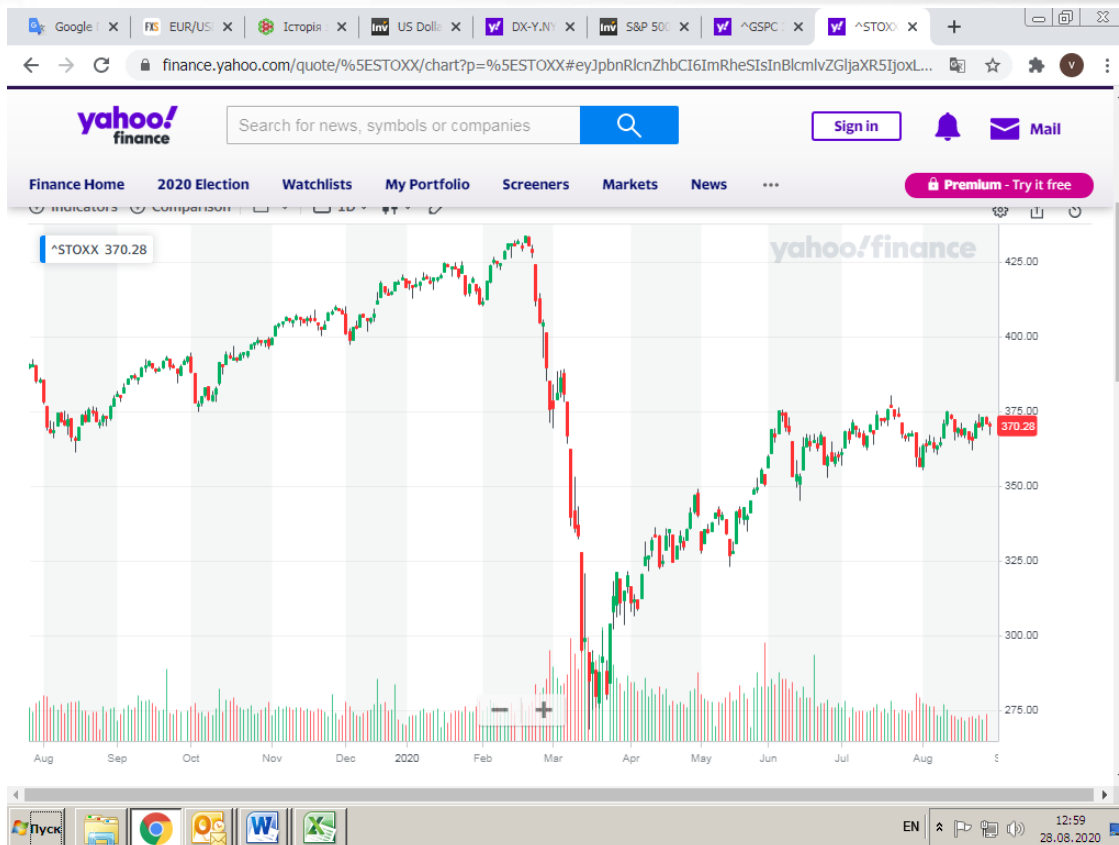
Google | EUR/USI | Історія | US Dolla | DX-Y.NY | S&P 500 | ^GSPC | ^STOXX

finance.yahoo.com/quote/%5ESTOXX/chart?p=%5ESTOXX#eyJpbnRlcnZhbCI6ImRheSIsInBlcmlvZGljaXR5IjoxL...

yahoo! finance

Search for news, symbols or companies

Sign in

Mail

Finance Home 2020 Election Watchlists My Portfolio Screeners Markets News ···

Premium - Try it free

Indicators Comparison 1D

^STOXX 370.28

yahoo!finance

425.00
400.00
375.00
370.28
350.00
325.00
300.00
275.00

Aug Sep Oct Nov Dec 2020 Feb Mar Apr May Jun Jul Aug S

Пуск

EN

12:59
28.08.2020